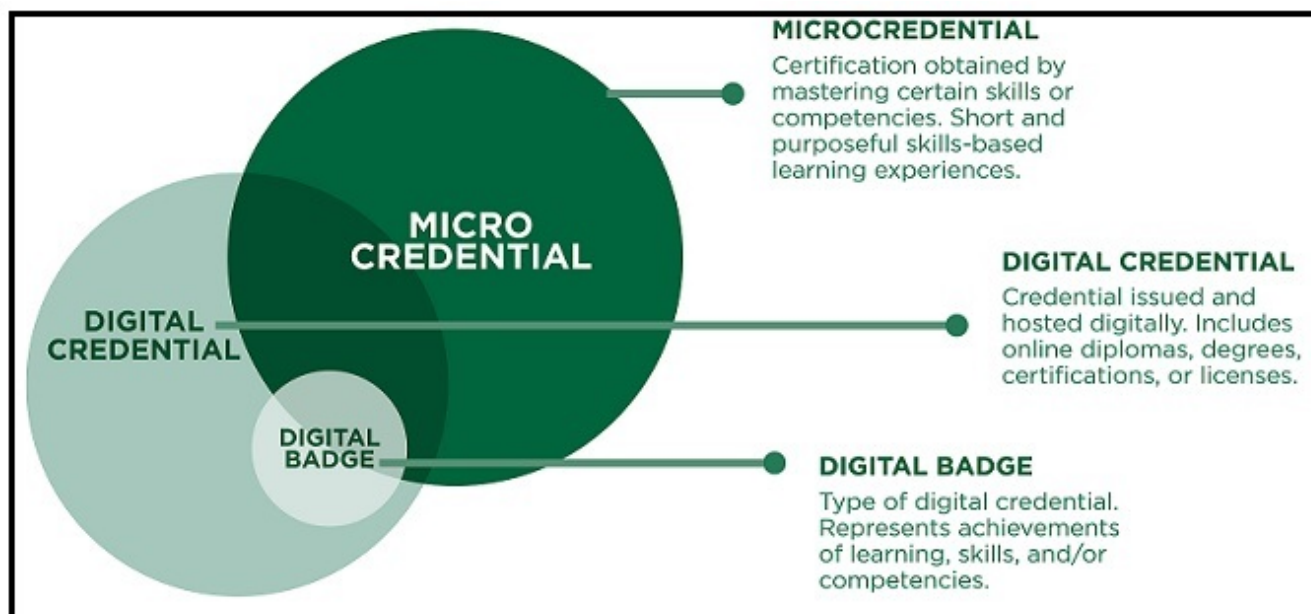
MICRO CREDENTIAL

DIGITAL CREDENTIAL

DIGITAL BADGE

MICROCREDENTIAL

Certification obtained by mastering certain skills or competencies. Short and purposeful skills-based learning experiences.

DIGITAL CREDENTIAL

Credential issued and hosted digitally. Includes online diplomas, degrees, certifications, or licenses.

DIGITAL BADGE

Type of digital credential. Represents achievements of learning, skills, and/or competencies.